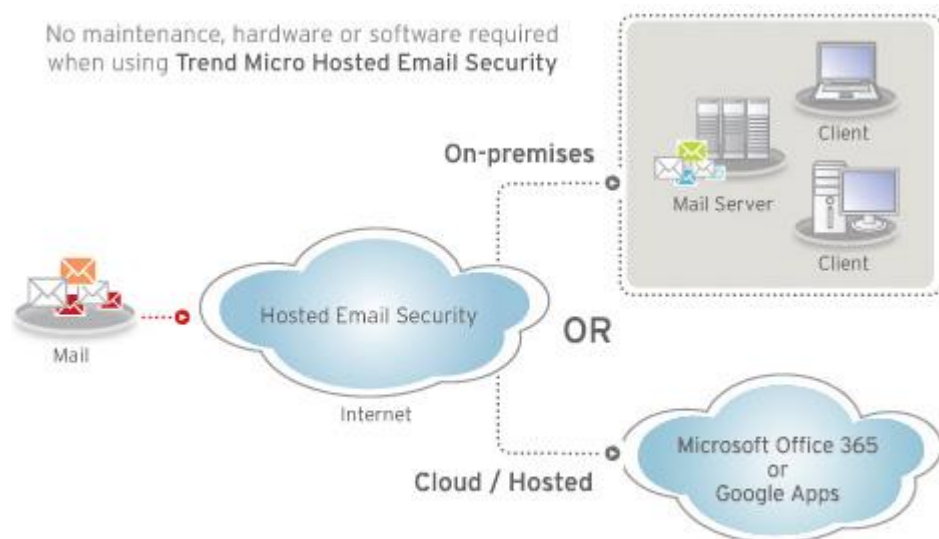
No maintenance, hardware or software required when using Trend Micro Hosted Email Security

On-premises

Client

Mail Server

Client

Mail

Hosted Email Security

Internet

OR

Microsoft Office 365
or
Google Apps

Cloud / Hosted